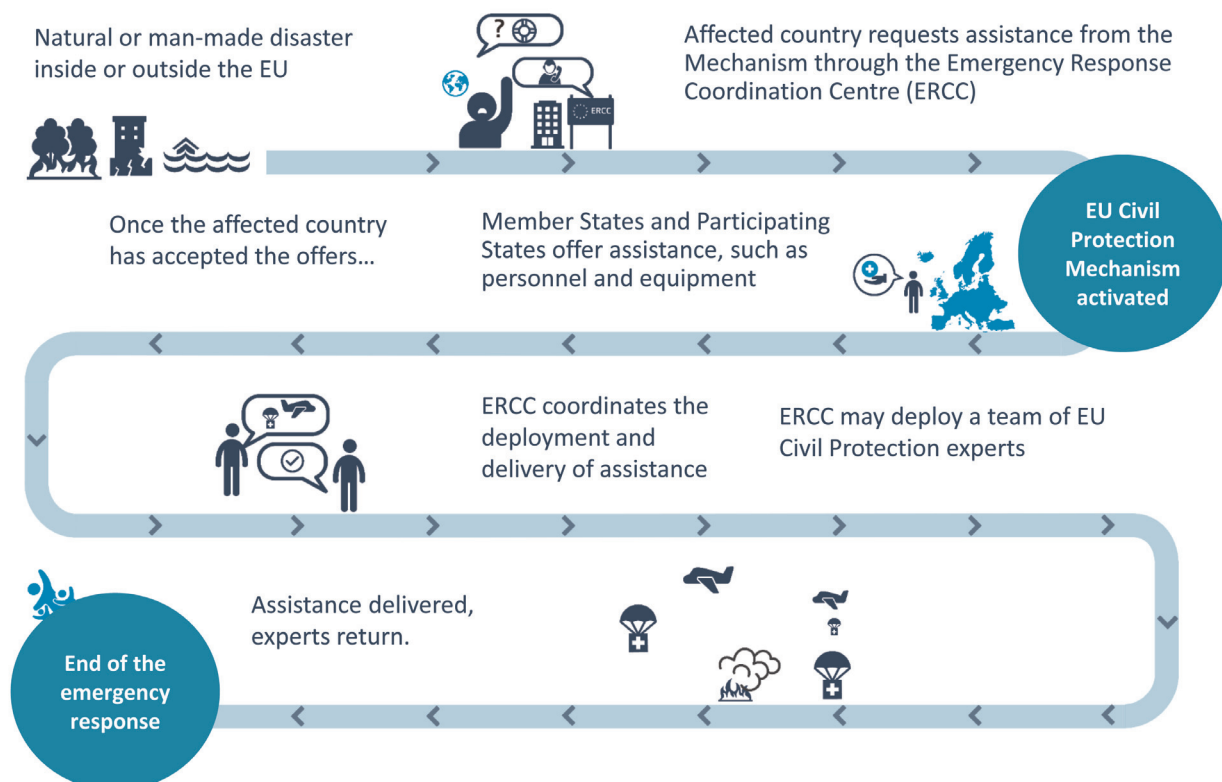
Natural or man-made disaster inside or outside the EU

?

ERCC

Affected country requests assistance from the Mechanism through the Emergency Response Coordination Centre (ERCC)

EU Civil Protection Mechanism activated

Member States and Participating States offer assistance, such as personnel and equipment

Once the affected country has accepted the offers…

ERCC may deploy a team of EU Civil Protection experts

ERCC coordinates the deployment and delivery of assistance

Assistance delivered, experts return.

End of the emergency response